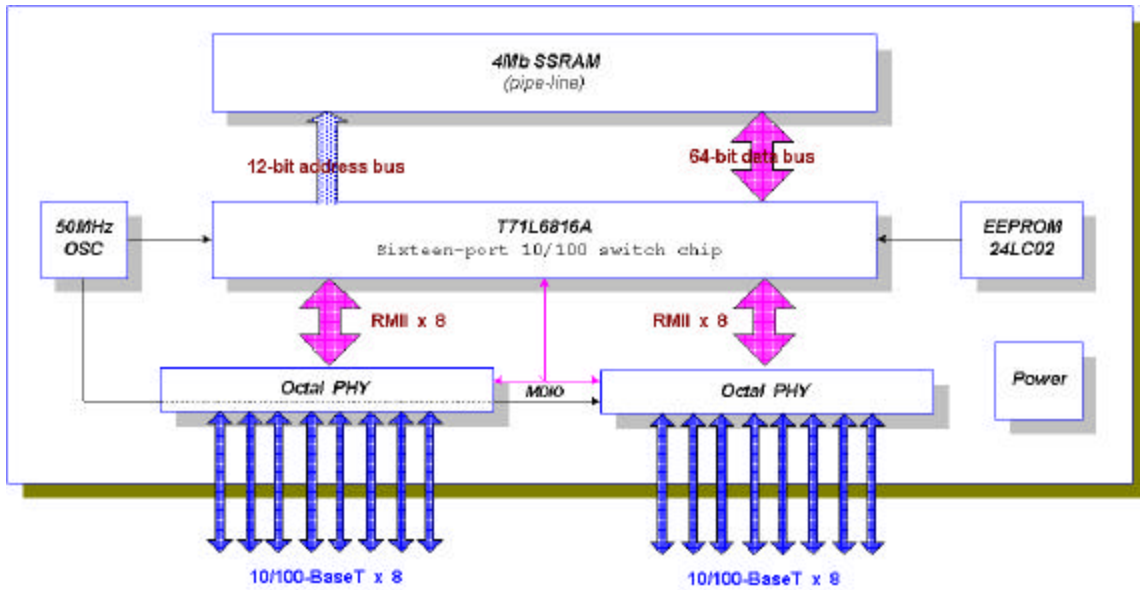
4Mb SSRAM
(pipe-line)

12-bit address bus

64-bit data bus

50MHz OSC

T71L6816A
Sixteen-port 10/100 switch chip

EEPROM 24LC02

RMII x 8

RMII x 8

Octal PHY

MDIO

Octal PHY

Power

10/100-BaseT x 8

10/100-BaseT x 8